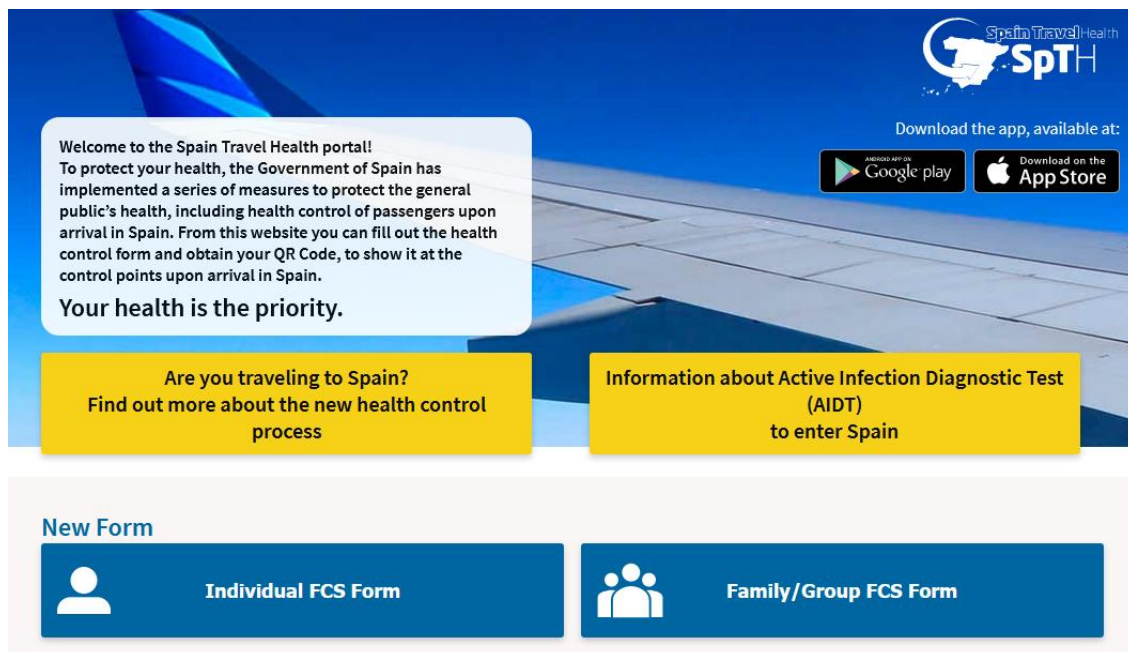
Spain Travel Health
SpTH

Download the app, available at:

ANDROID APP ON
Google play

Download on the
App Store

Welcome to the Spain Travel Health portal!
To protect your health, the Government of Spain has implemented a series of measures to protect the general public's health, including health control of passengers upon arrival in Spain. From this website you can fill out the health control form and obtain your QR Code, to show it at the control points upon arrival in Spain.

Your health is the priority.

Are you traveling to Spain?
Find out more about the new health control process

Information about Active Infection Diagnostic Test (AIDT)
to enter Spain

New Form

Individual FCS Form

Family/Group FCS Form